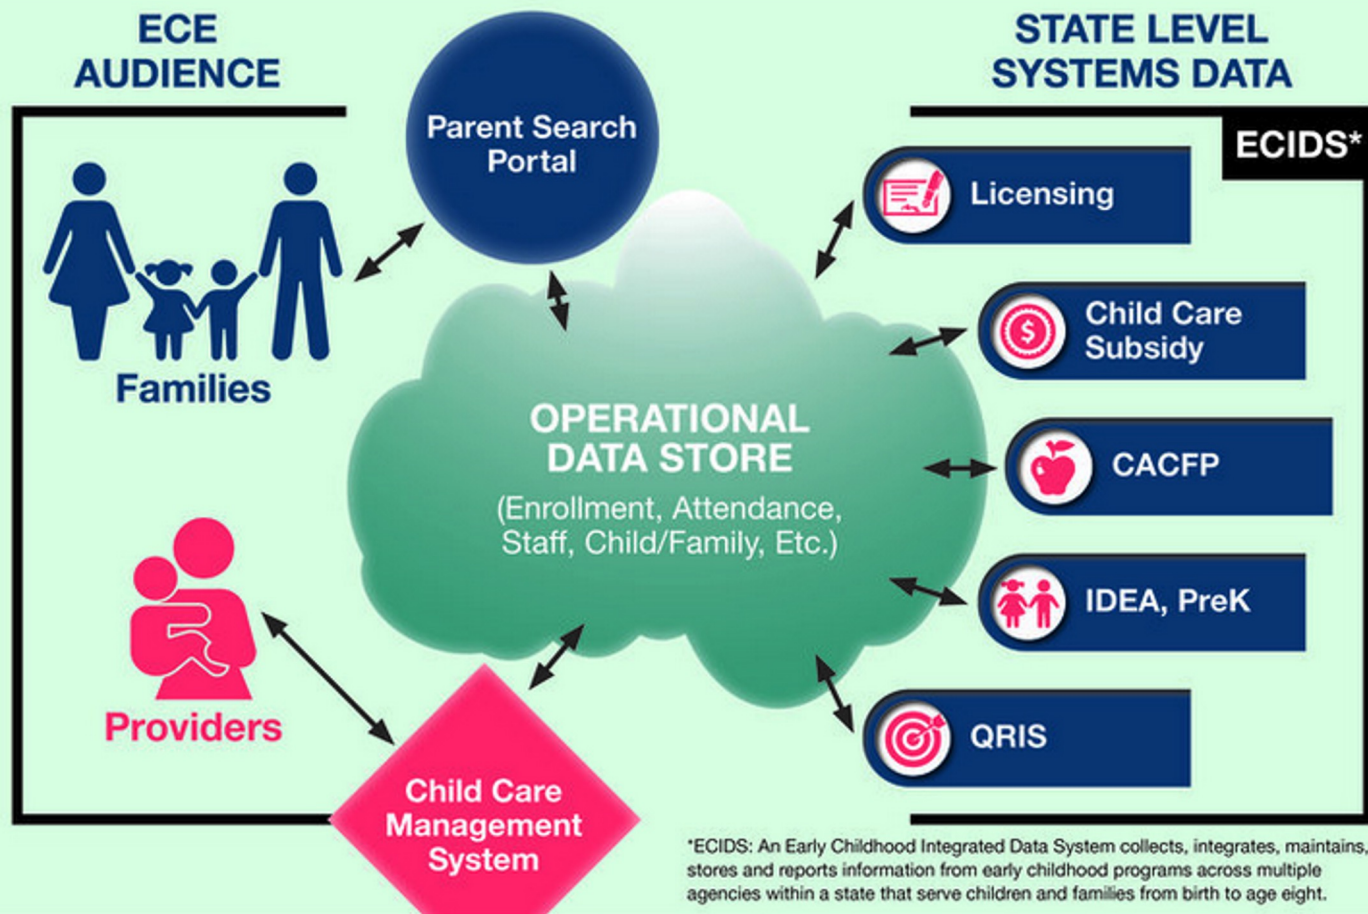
ECE AUDIENCE

Parent Search Portal

STATE LEVEL SYSTEMS DATA

ECIDS*

Families

Licensing

Child Care Subsidy

OPERATIONAL DATA STORE
(Enrollment, Attendance, Staff, Child/Family, Etc.)

CACFP

IDEA, PreK

Providers

QRIS

Child Care Management System

*ECIDS: An Early Childhood Integrated Data System collects, integrates, maintains, stores and reports information from early childhood programs across multiple agencies within a state that serve children and families from birth to age eight.